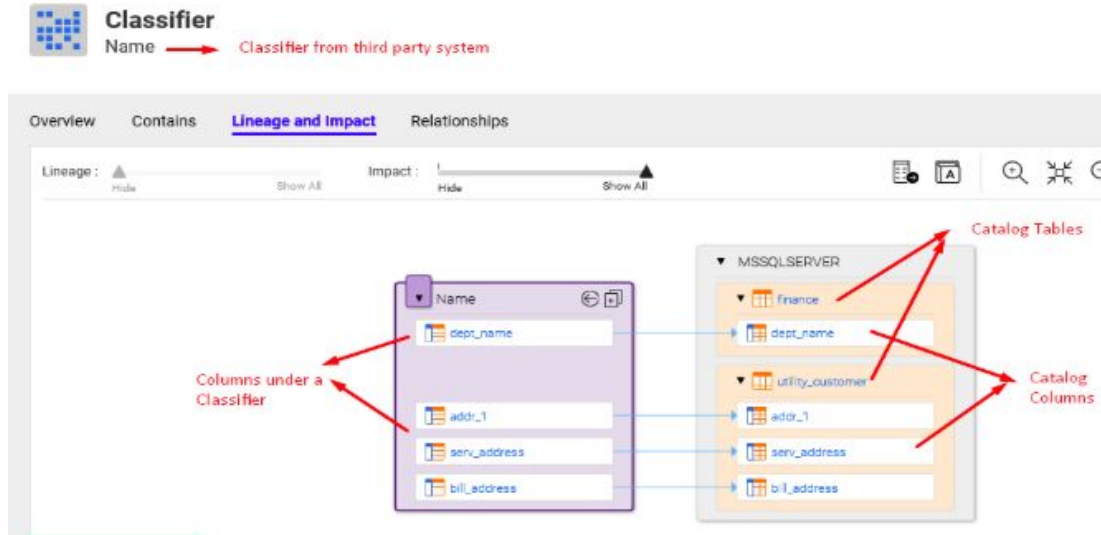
Classifier
Name
Classifier from third party system

Overview Contains Lineage and Impact Relationships

Lineage : Hide Show All
Impact : Hide Show All

Catalog Tables

MSSQLSERVER

Name
dept_name
addr_1
serv_address
bill_address

finance
dept_name
utility_customer
addr_1
serv_address
bill_address

Columns under a Classifier

Catalog Columns